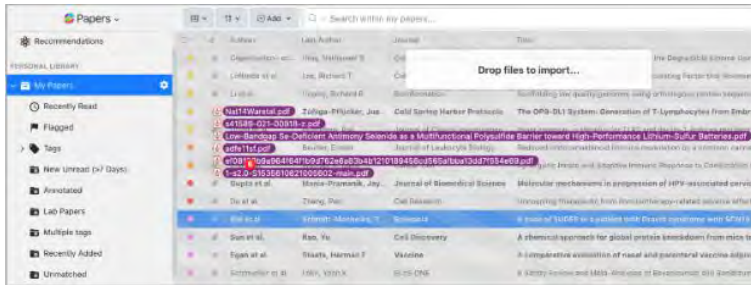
Papers

Add

Search within my papers...

Recommendations

PERSONAL LIBRARY

My Papers

Recently Read

Flagged

Tags

New Unread (x7 Days)

Annotated

Lab Papers

Multiple tags

Recently Added

Unmatched

Authors

Last Author

Journal

Title

Drop files to import...

Nat14Warstat.pdf

s41589-021-00818-z.pdf

Low-Bandgap Se-Deficient Antimony Selenide as a Multifunctional Polysulfide Barrier toward High-Performance Lithium-Sulfur Batteries.pdf

adfe11st.pdf

ef098fb9a964164f1b9d762e8a83b4b1210189456cd565afbba13dd7f354e69.pdf

1-s2.0-S1535610821005602-main.pdf

6

Zúñiga-Pflücker, Jua...

Cold Spring Harbor Protocols

The OP9-DL1 System: Generation of T-Lymphocytes from Embr...

Journal of Leukocyte Biology

Gupta et al.

Journal of Biomedical Science

Molecular mechanisms in progression of HPV-associated cervi...

Sun et al.

Rao, Yu

Cell Discovery

A chemical approach for global protein knockdown from mice t...

Vaccine

A comparative evaluation of nasal and parenteral vaccine adjuv...